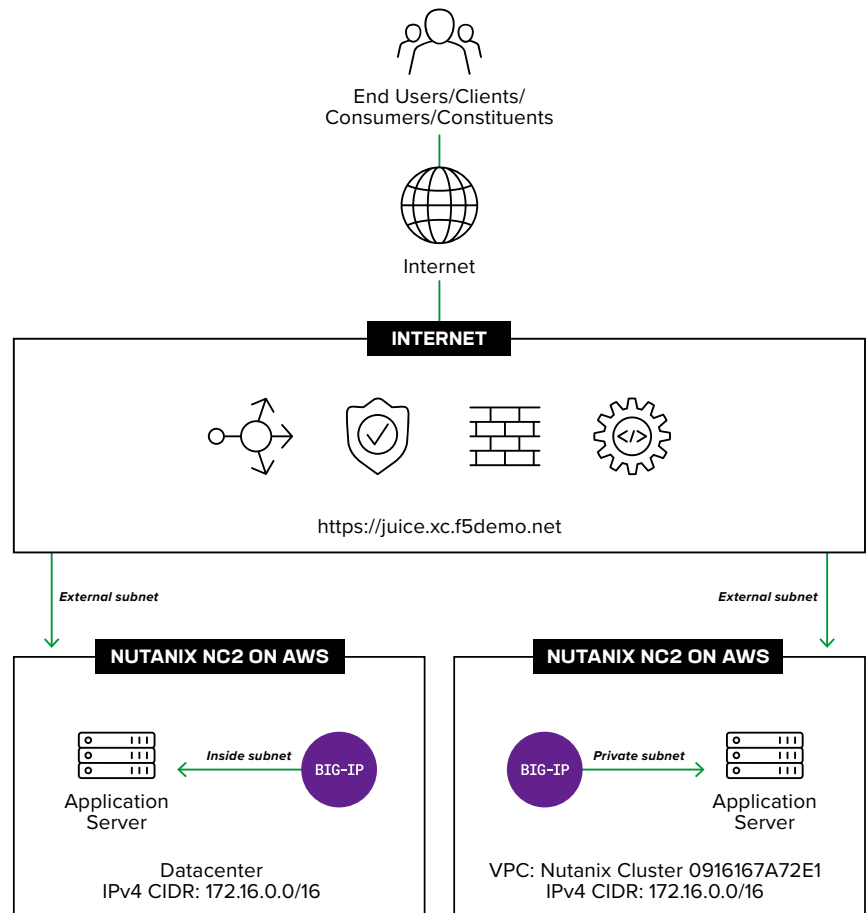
End Users/Clients/
Consumers/Constituents

Internet

INTERNET

https://juice.xc.f5demo.net

External subnet

External subnet

NUTANIX NC2 ON AWS

Application Server

Inside subnet

BIG-IP

Datacenter
IPv4 CIDR: 172.16.0.0/16

NUTANIX NC2 ON AWS

BIG-IP

Private subnet

Application Server

VPC: Nutanix Cluster 0916167A72E1
IPv4 CIDR: 172.16.0.0/16